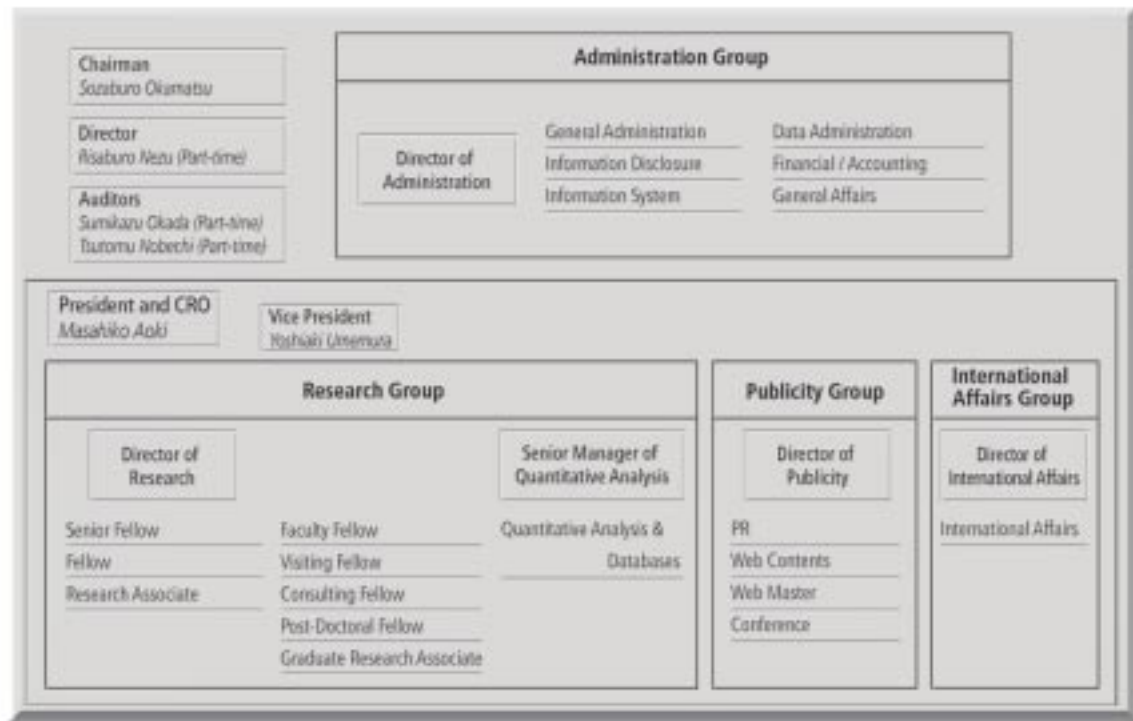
Chairman
Sozaburo Okamatsu

Director
Risaburo Nezu (Part-time)

Auditors
Sumikazu Okada (Part-time)
Tsutomu Nobechi (Part-time)

Administration Group

Director of Administration

General Administration
Information Disclosure
Information System

Data Administration
Financial / Accounting
General Affairs

President and CRO
Masahiko Aoki

Vice President
Yoshiaki Umemura

Research Group

Director of Research

Senior Fellow
Fellow
Research Associate

Faculty Fellow
Visiting Fellow
Consulting Fellow
Post-Doctoral Fellow
Graduate Research Associate

Senior Manager of Quantitative Analysis

Quantitative Analysis & Databases

Publicity Group

Director of Publicity

PR
Web Contents
Web Master
Conference

International Affairs Group

Director of International Affairs

International Affairs